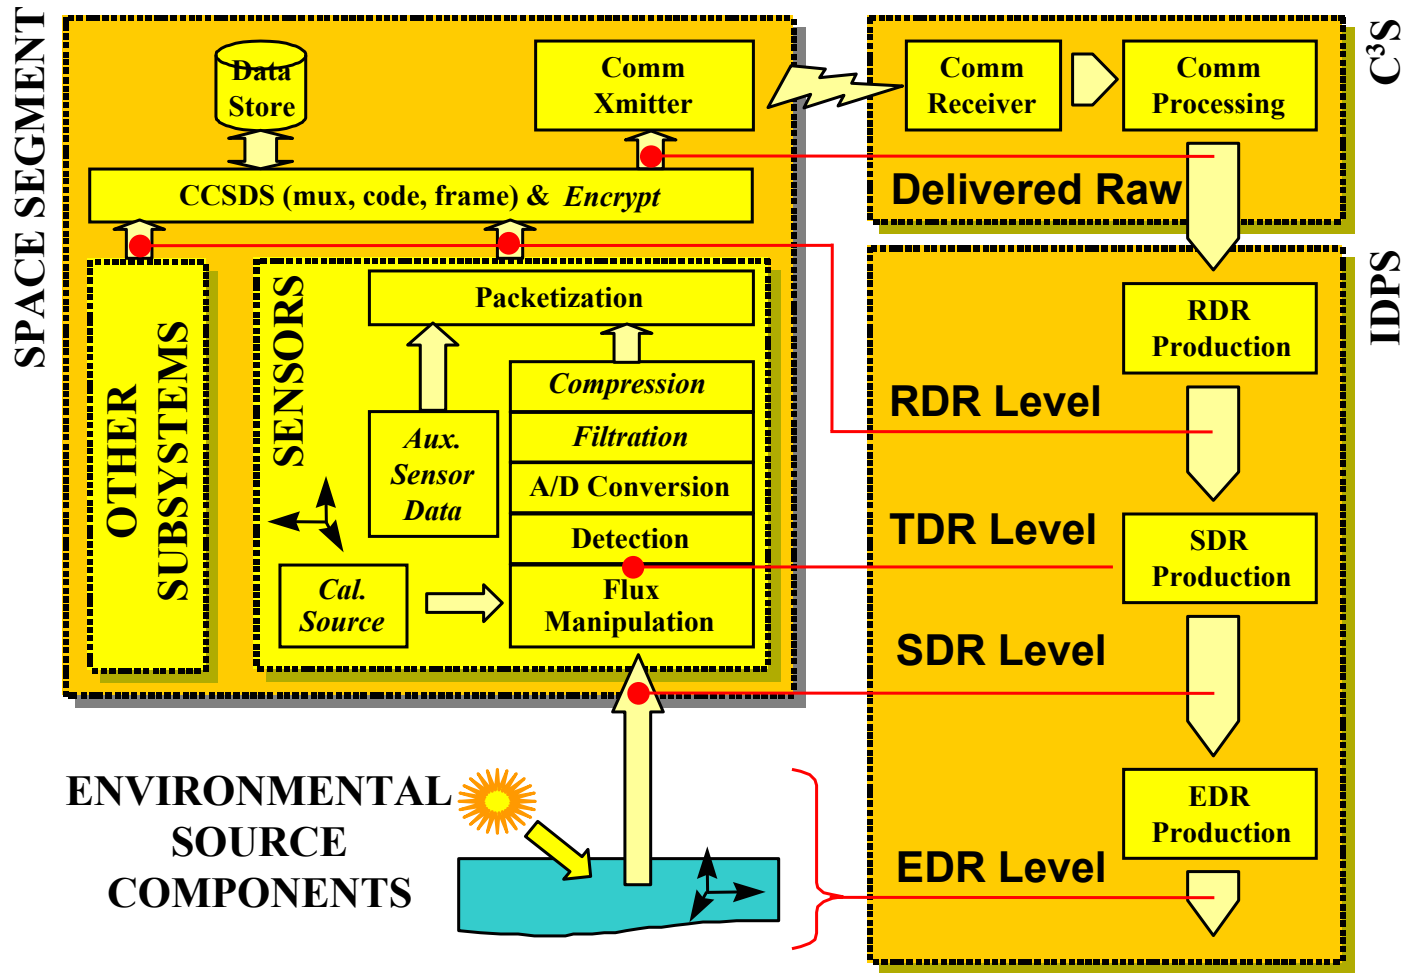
SPACE SEGMENT

Data Store

Comm Xmitter

CCSDS (mux, code, frame) & *Encrypt*

OTHER SUBSYSTEMS

SENSORS

Packetization

*Compression*

*Filtration*

A/D Conversion

Detection

Flux Manipulation

*Aux. Sensor Data*

*Cal. Source*

$C^3S$

Comm Receiver

Comm Processing

Delivered Raw

IDPS

RDR Production

RDR Level

TDR Level

SDR Production

SDR Level

EDR Production

EDR Level

ENVIRONMENTAL SOURCE COMPONENTS